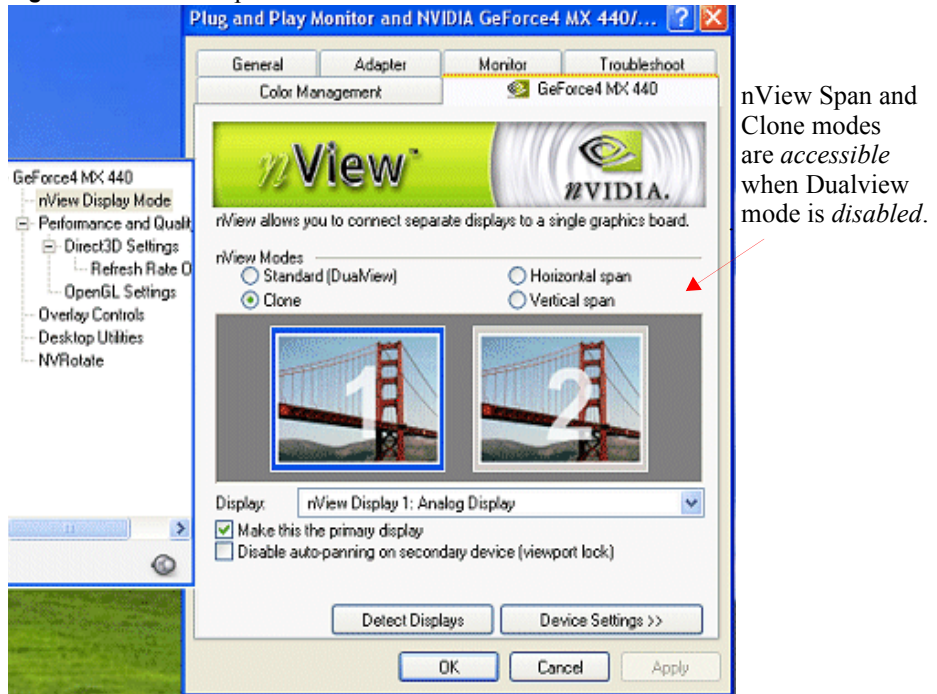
Plug and Play Monitor and NVIDIA GeForce4 MX 440/...

General | Adapter | Monitor | Troubleshoot
Color Management | GeForce4 MX 440

nView

NVIDIA.

nView allows you to connect separate displays to a single graphics board.

nView Modes
Standard (DualView)
Horizontal span
Clone
Vertical span

1
2

Display: nView Display 1: Analog Display
Make this the primary display
Disable auto-panning on secondary device (viewport lock)

Detect Displays
Device Settings >>

OK
Cancel
Apply

GeForce4 MX 440
nView Display Mode
Performance and Qualit
Direct3D Settings
Refresh Rate O
OpenGL Settings
Overlay Controls
Desktop Utilities
NVRotate

nView Span and Clone modes are *accessible* when Dualview mode is *disabled*.